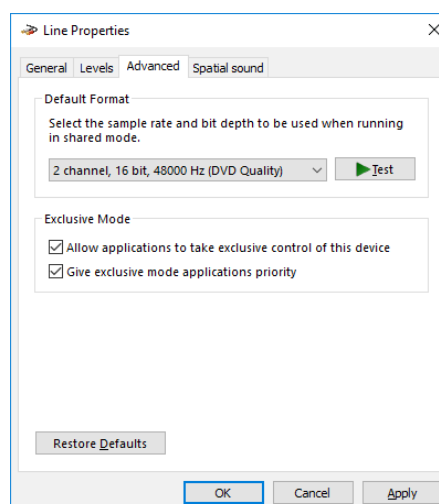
Line Properties

General Levels Advanced Spatial sound

Default Format

Select the sample rate and bit depth to be used when running in shared mode.

2 channel, 16 bit, 48000 Hz (DVD Quality)

Test

Exclusive Mode

Allow applications to take exclusive control of this device

Give exclusive mode applications priority

Restore Defaults

OK Cancel Apply